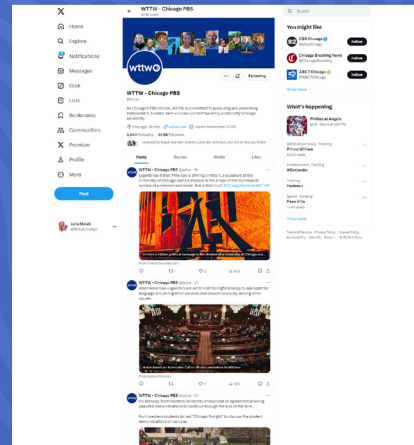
Home
Explore
Notifications
Messages
Grok
Lists
Bookmarks
Communities
Premium
Profile
More
Post

Julia Mirab
@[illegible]

WTTW - Chicago PBS
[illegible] posts

wttw

Following

WTTW - Chicago PBS
@wttw

As Chicago's PBS station, WTTW is committed to producing and presenting independent, trusted, best-in-class content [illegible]

Chicago, Illinois wttw.com Joined November 2008

2,843 Following 31.8K Followers

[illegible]

Posts Replies Media Likes

WTTW - Chicago PBS @wttw · 1h
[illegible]

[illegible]

WTTW - Chicago PBS @wttw · 1h
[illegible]

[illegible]

WTTW - Chicago PBS @wttw · 1h
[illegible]

Search

You might like
CBS Chicago @cbschicago Follow
Chicago Breaking News @ChiBreaking Follow
ABC7 Chicago @ABC7Chicago Follow
Show more

What's happening
Phillies at Angels
MLB · Starts at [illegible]
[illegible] Trending
Prince William
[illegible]
Entertainment · Trending
#Outlander
Trending
Hadeers
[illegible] · Trending
Pena Villa
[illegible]
Show more

Terms of Service Privacy Policy Cookie Policy Accessibility Ads info More © 2024 X Corp.